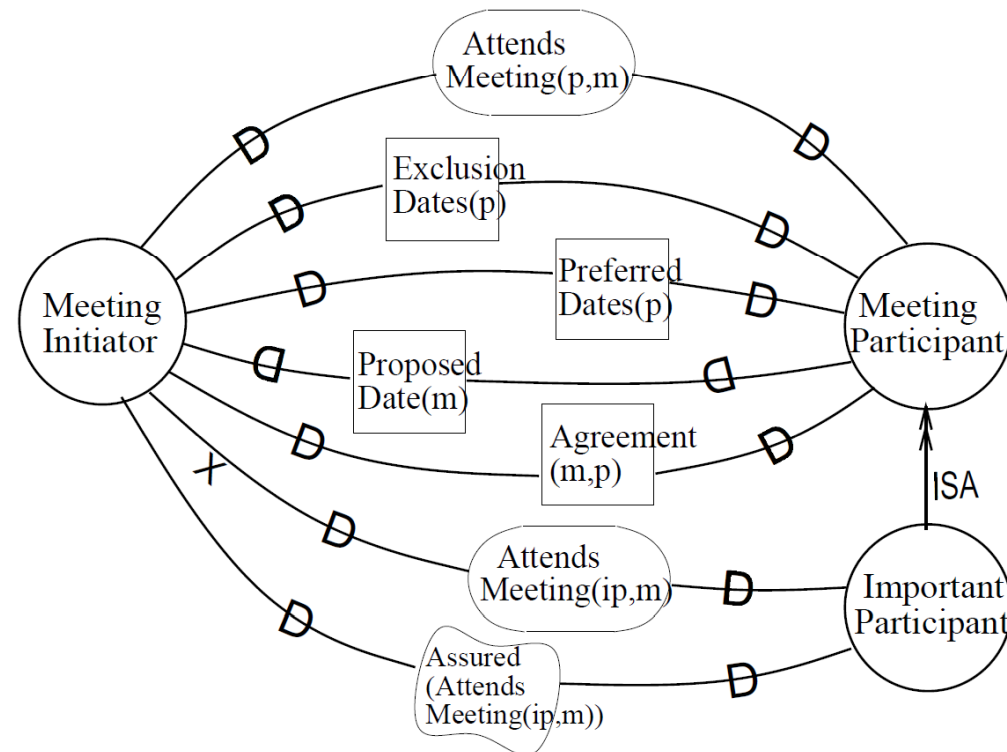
Attends Meeting(p,m)

Exclusion Dates(p)

Preferred Dates(p)

Meeting Initiator

Meeting Participant

Proposed Date(m)

Agreement (m,p)

X

ISA

Attends Meeting(ip,m)

Important Participant

Assured (Attends Meeting(ip,m))